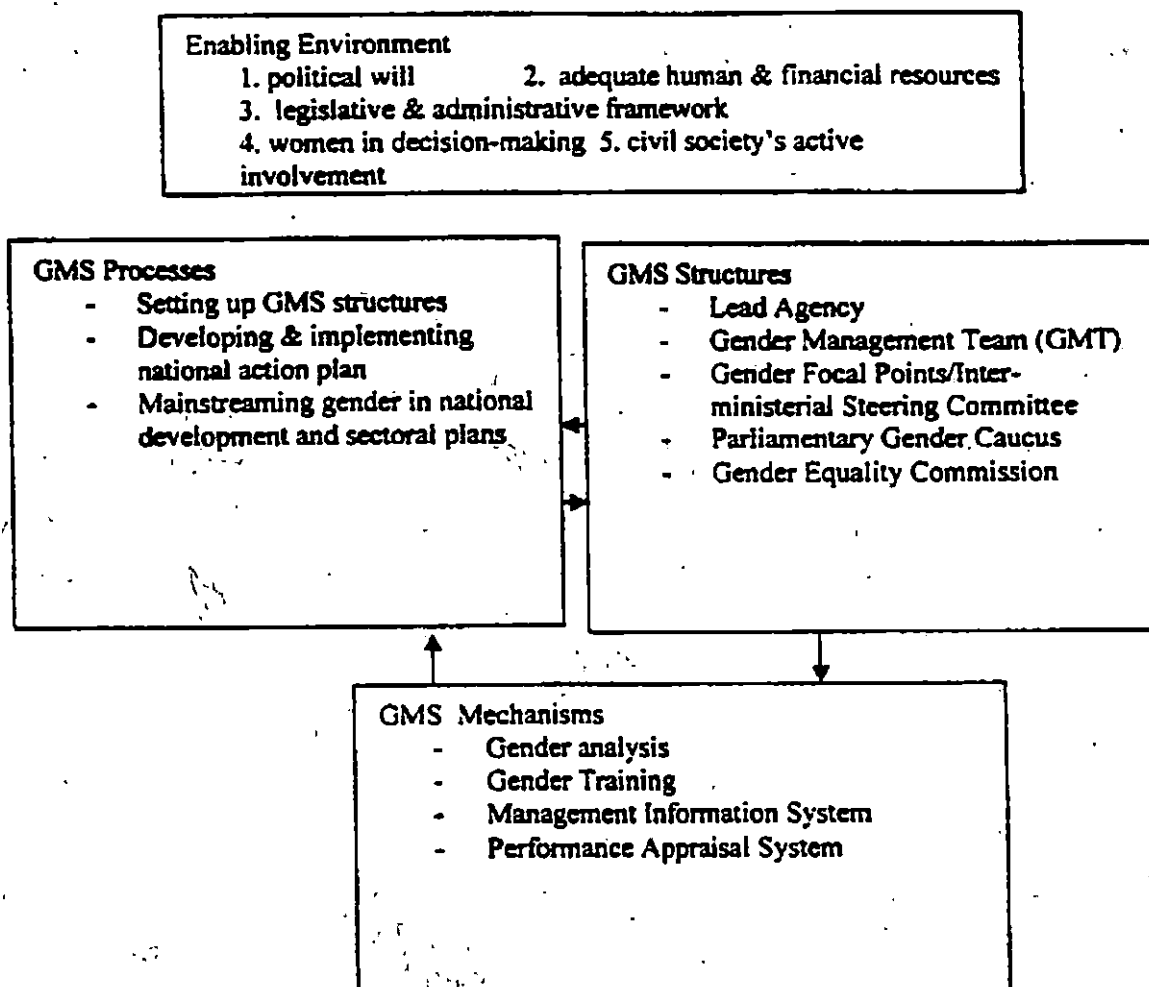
Enabling Environment
1. political will 2. adequate human & financial resources
3. legislative & administrative framework
4. women in decision-making 5. civil society's active involvement

GMS Processes
- Setting up GMS structures
- Developing & implementing national action plan
- Mainstreaming gender in national development and sectoral plans

GMS Structures
- Lead Agency
- Gender Management Team (GMT)
- Gender Focal Points/Interministerial Steering Committee
- Parliamentary Gender Caucus
- Gender Equality Commission

GMS Mechanisms
- Gender analysis
- Gender Training
- Management Information System
- Performance Appraisal System